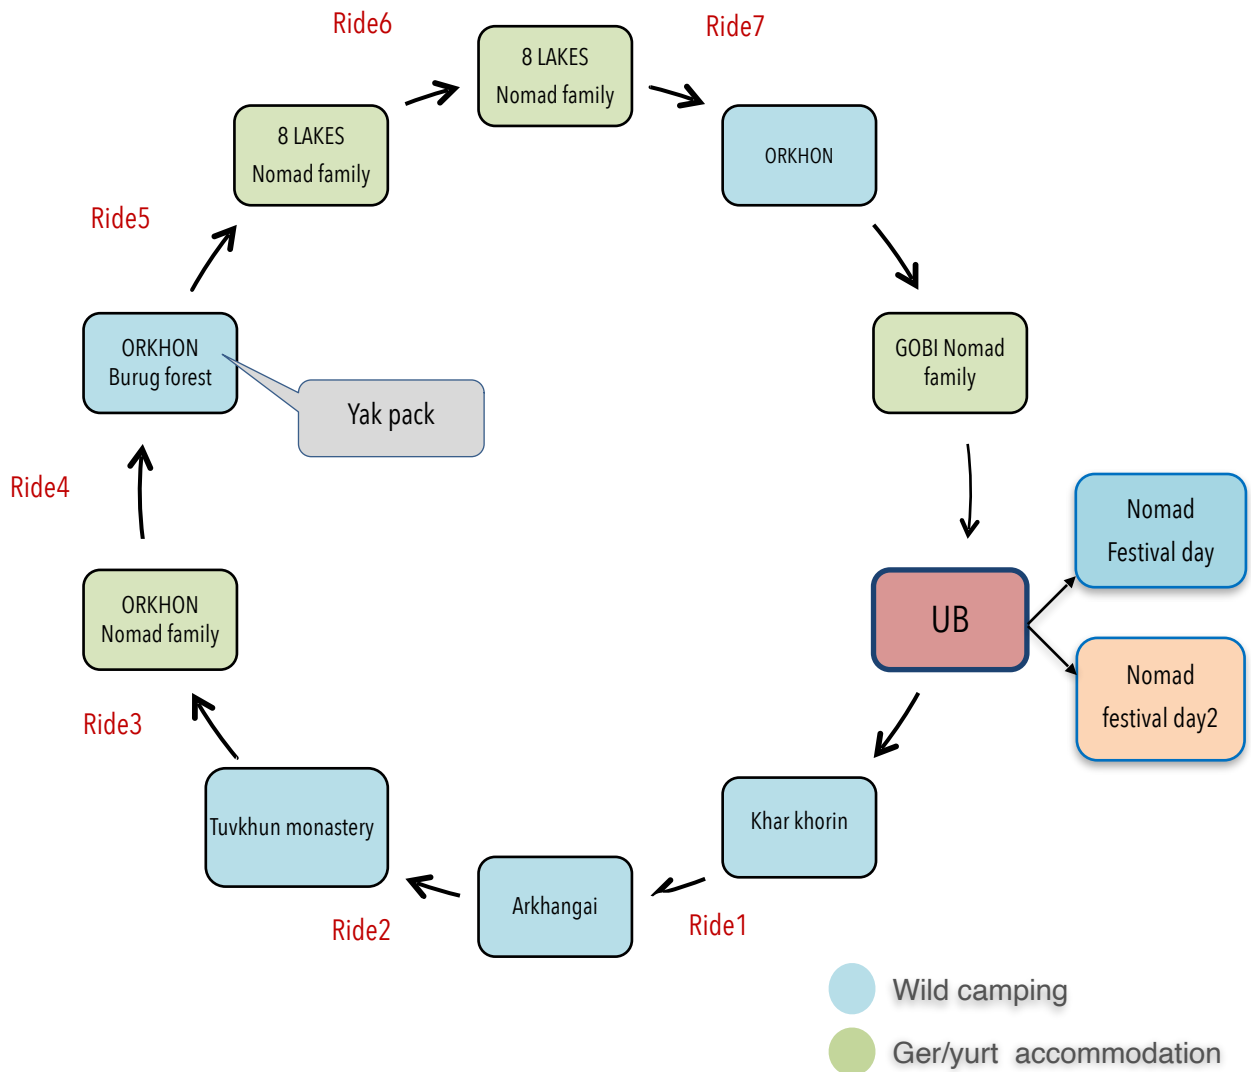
Ride6

8 LAKES
Nomad family

Ride7

8 LAKES
Nomad family

ORKHON

Ride5

GOBI Nomad family

ORKHON
Burug forest

Yak pack

Ride4

Nomad
Festival day

UB

Nomad
festival day2

ORKHON
Nomad family

Ride3

Khar khorin

Tuvkhun monastery

Arkhangai

Ride2

Ride1

Wild camping

Ger/yurt accommodation